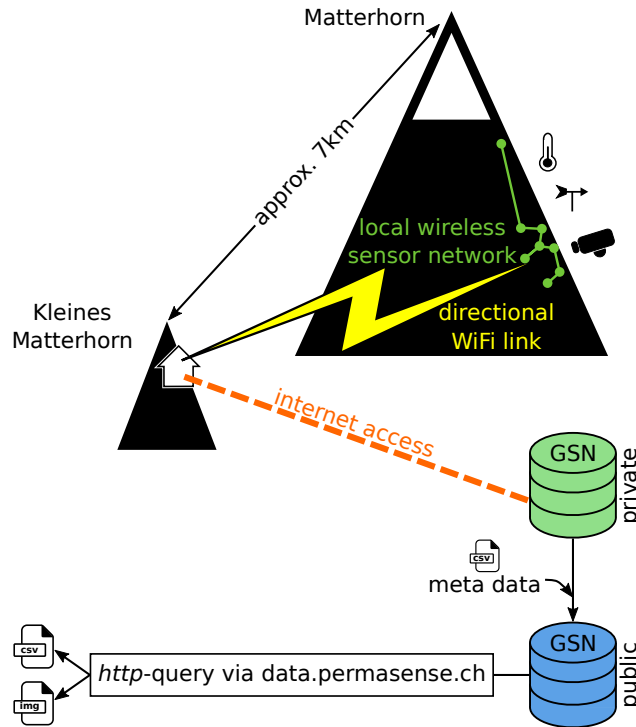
Matterhorn

approx. 7km

local wireless sensor network

Kleines Matterhorn

directional WiFi link

internet access

GSN

private

csv

meta data

GSN

public

csv

img

*http*-query via data.permasense.ch